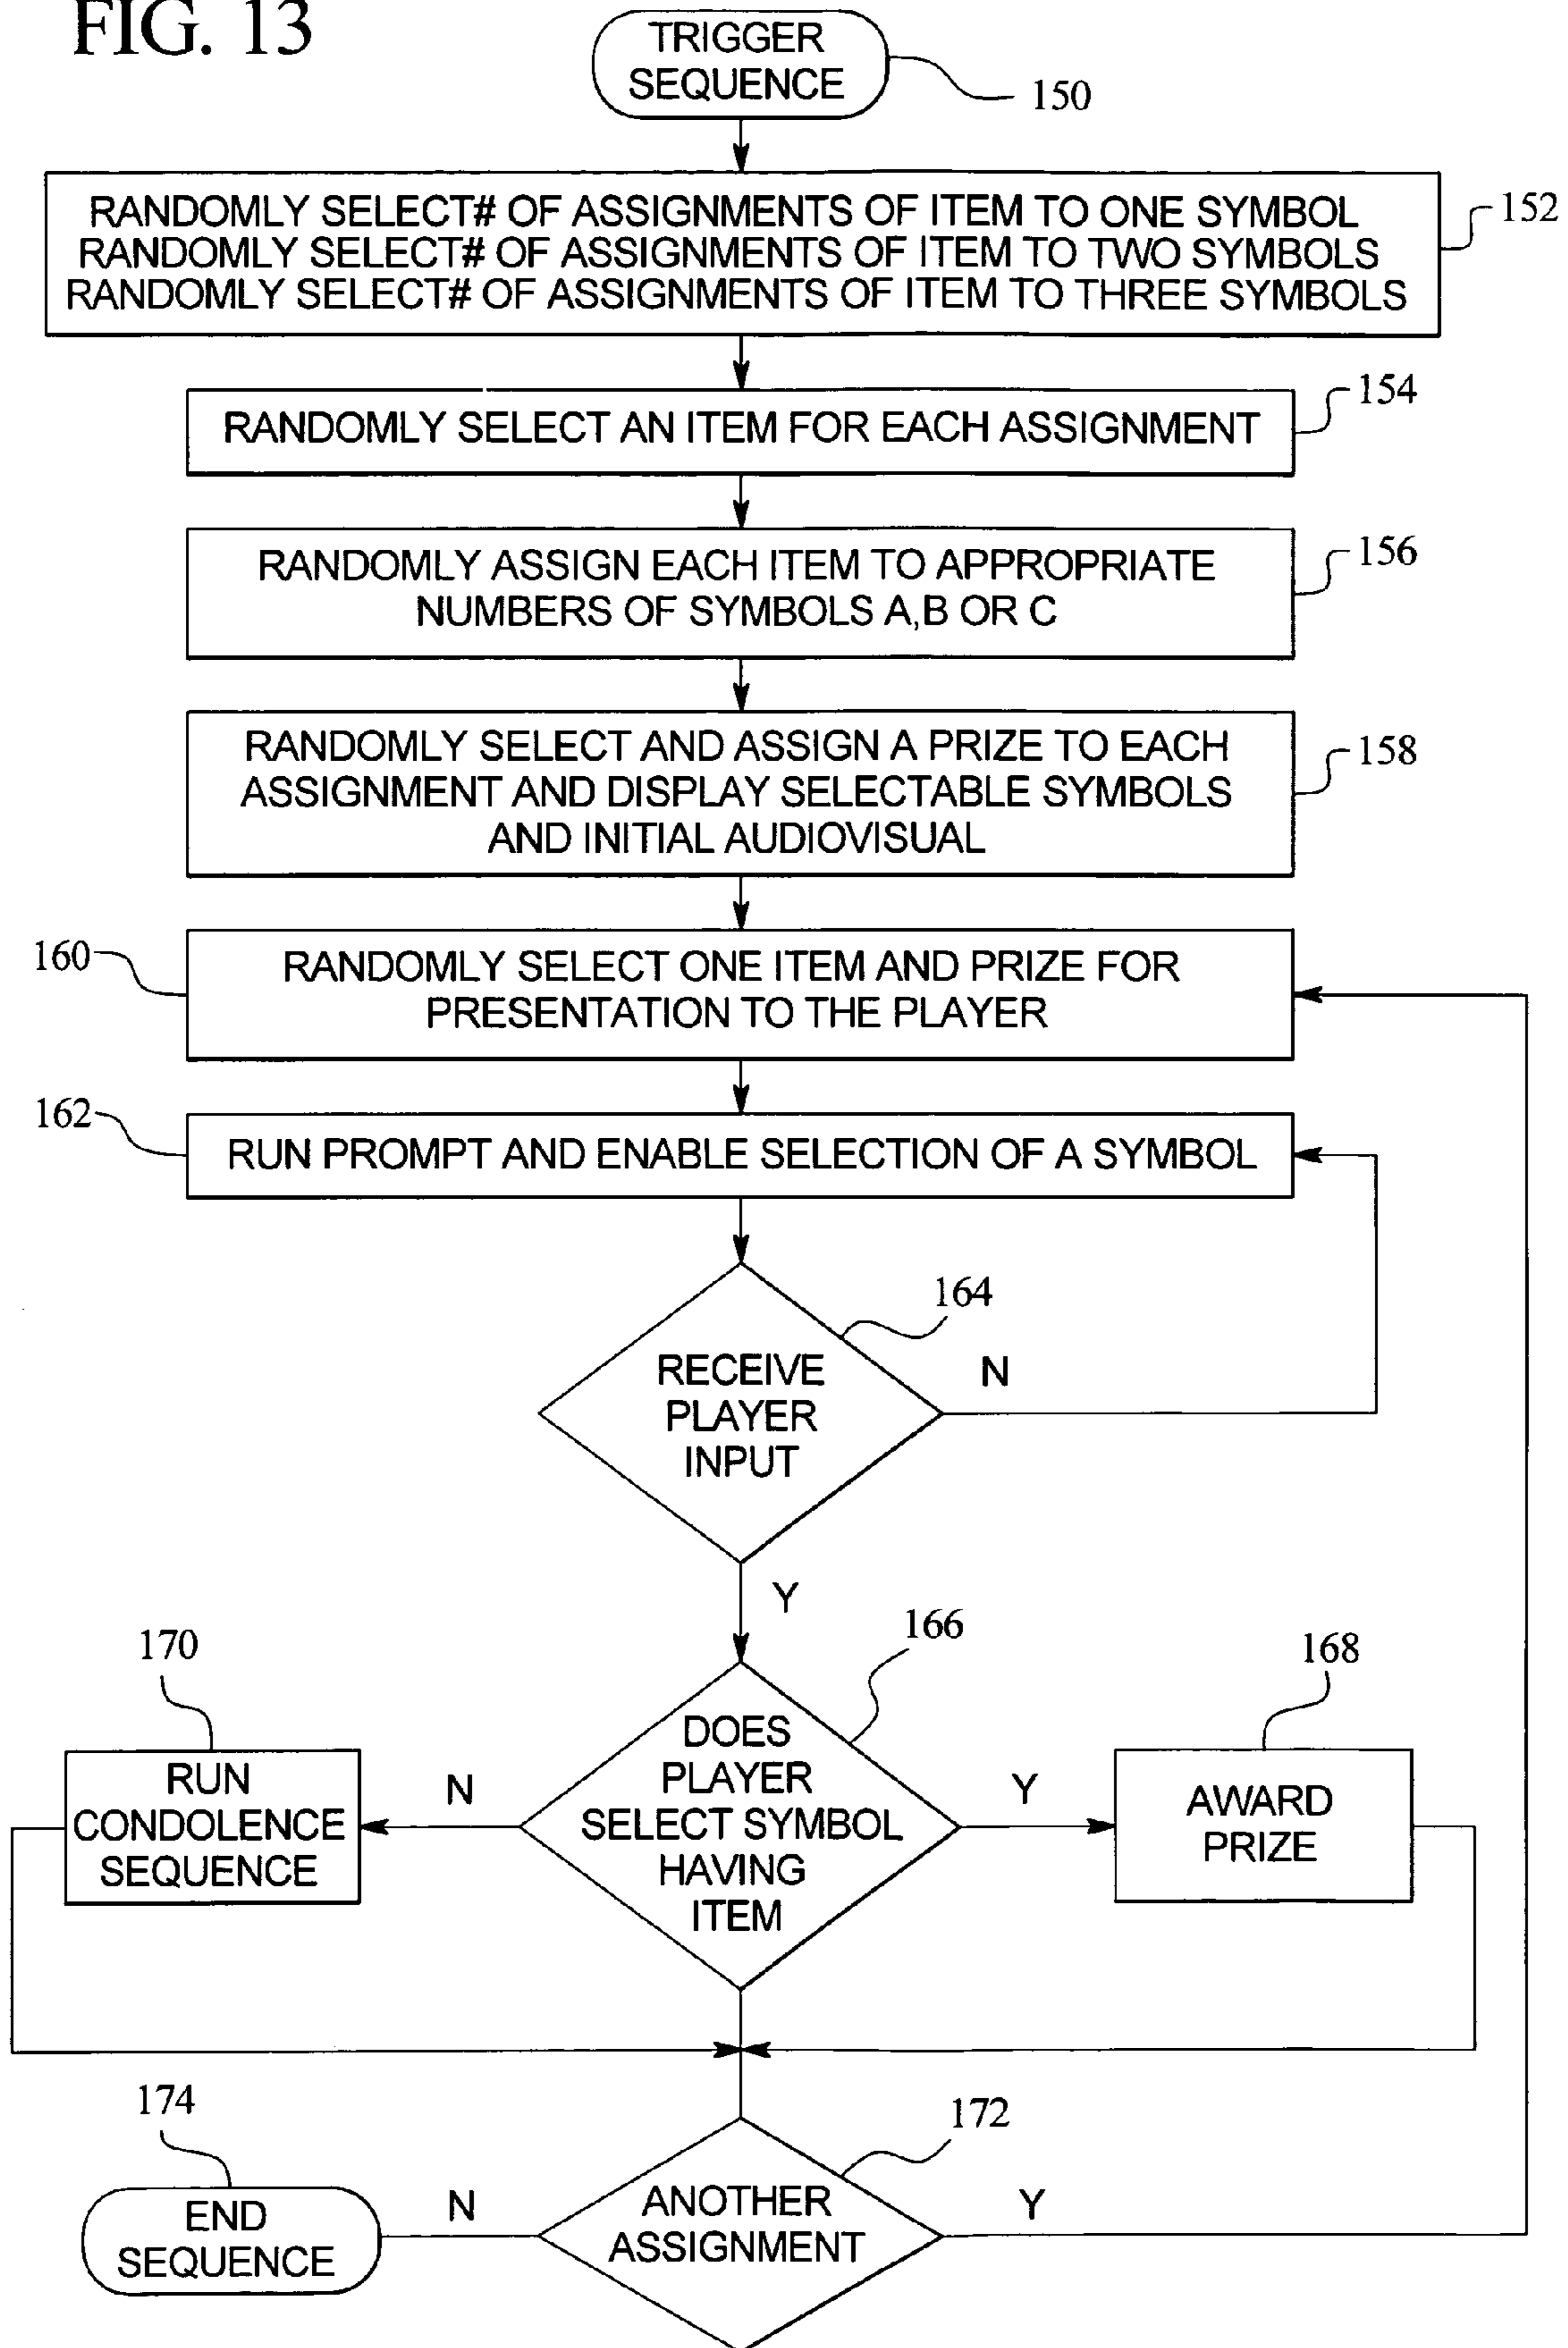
FIG. 13

TRIGGER SEQUENCE

150

RANDOMLY SELECT# OF ASSIGNMENTS OF ITEM TO ONE SYMBOL
RANDOMLY SELECT# OF ASSIGNMENTS OF ITEM TO TWO SYMBOLS
RANDOMLY SELECT# OF ASSIGNMENTS OF ITEM TO THREE SYMBOLS

152

RANDOMLY SELECT AN ITEM FOR EACH ASSIGNMENT

154

RANDOMLY ASSIGN EACH ITEM TO APPROPRIATE NUMBERS OF SYMBOLS A,B OR C

156

RANDOMLY SELECT AND ASSIGN A PRIZE TO EACH ASSIGNMENT AND DISPLAY SELECTABLE SYMBOLS AND INITIAL AUDIOVISUAL

158

160

RANDOMLY SELECT ONE ITEM AND PRIZE FOR PRESENTATION TO THE PLAYER

162

RUN PROMPT AND ENABLE SELECTION OF A SYMBOL

164

RECEIVE PLAYER INPUT

N

Y

166

170

168

RUN CONDOLENCE SEQUENCE

N

DOES PLAYER SELECT SYMBOL HAVING ITEM

Y

AWARD PRIZE

174

172

END SEQUENCE

N

ANOTHER ASSIGNMENT

Y